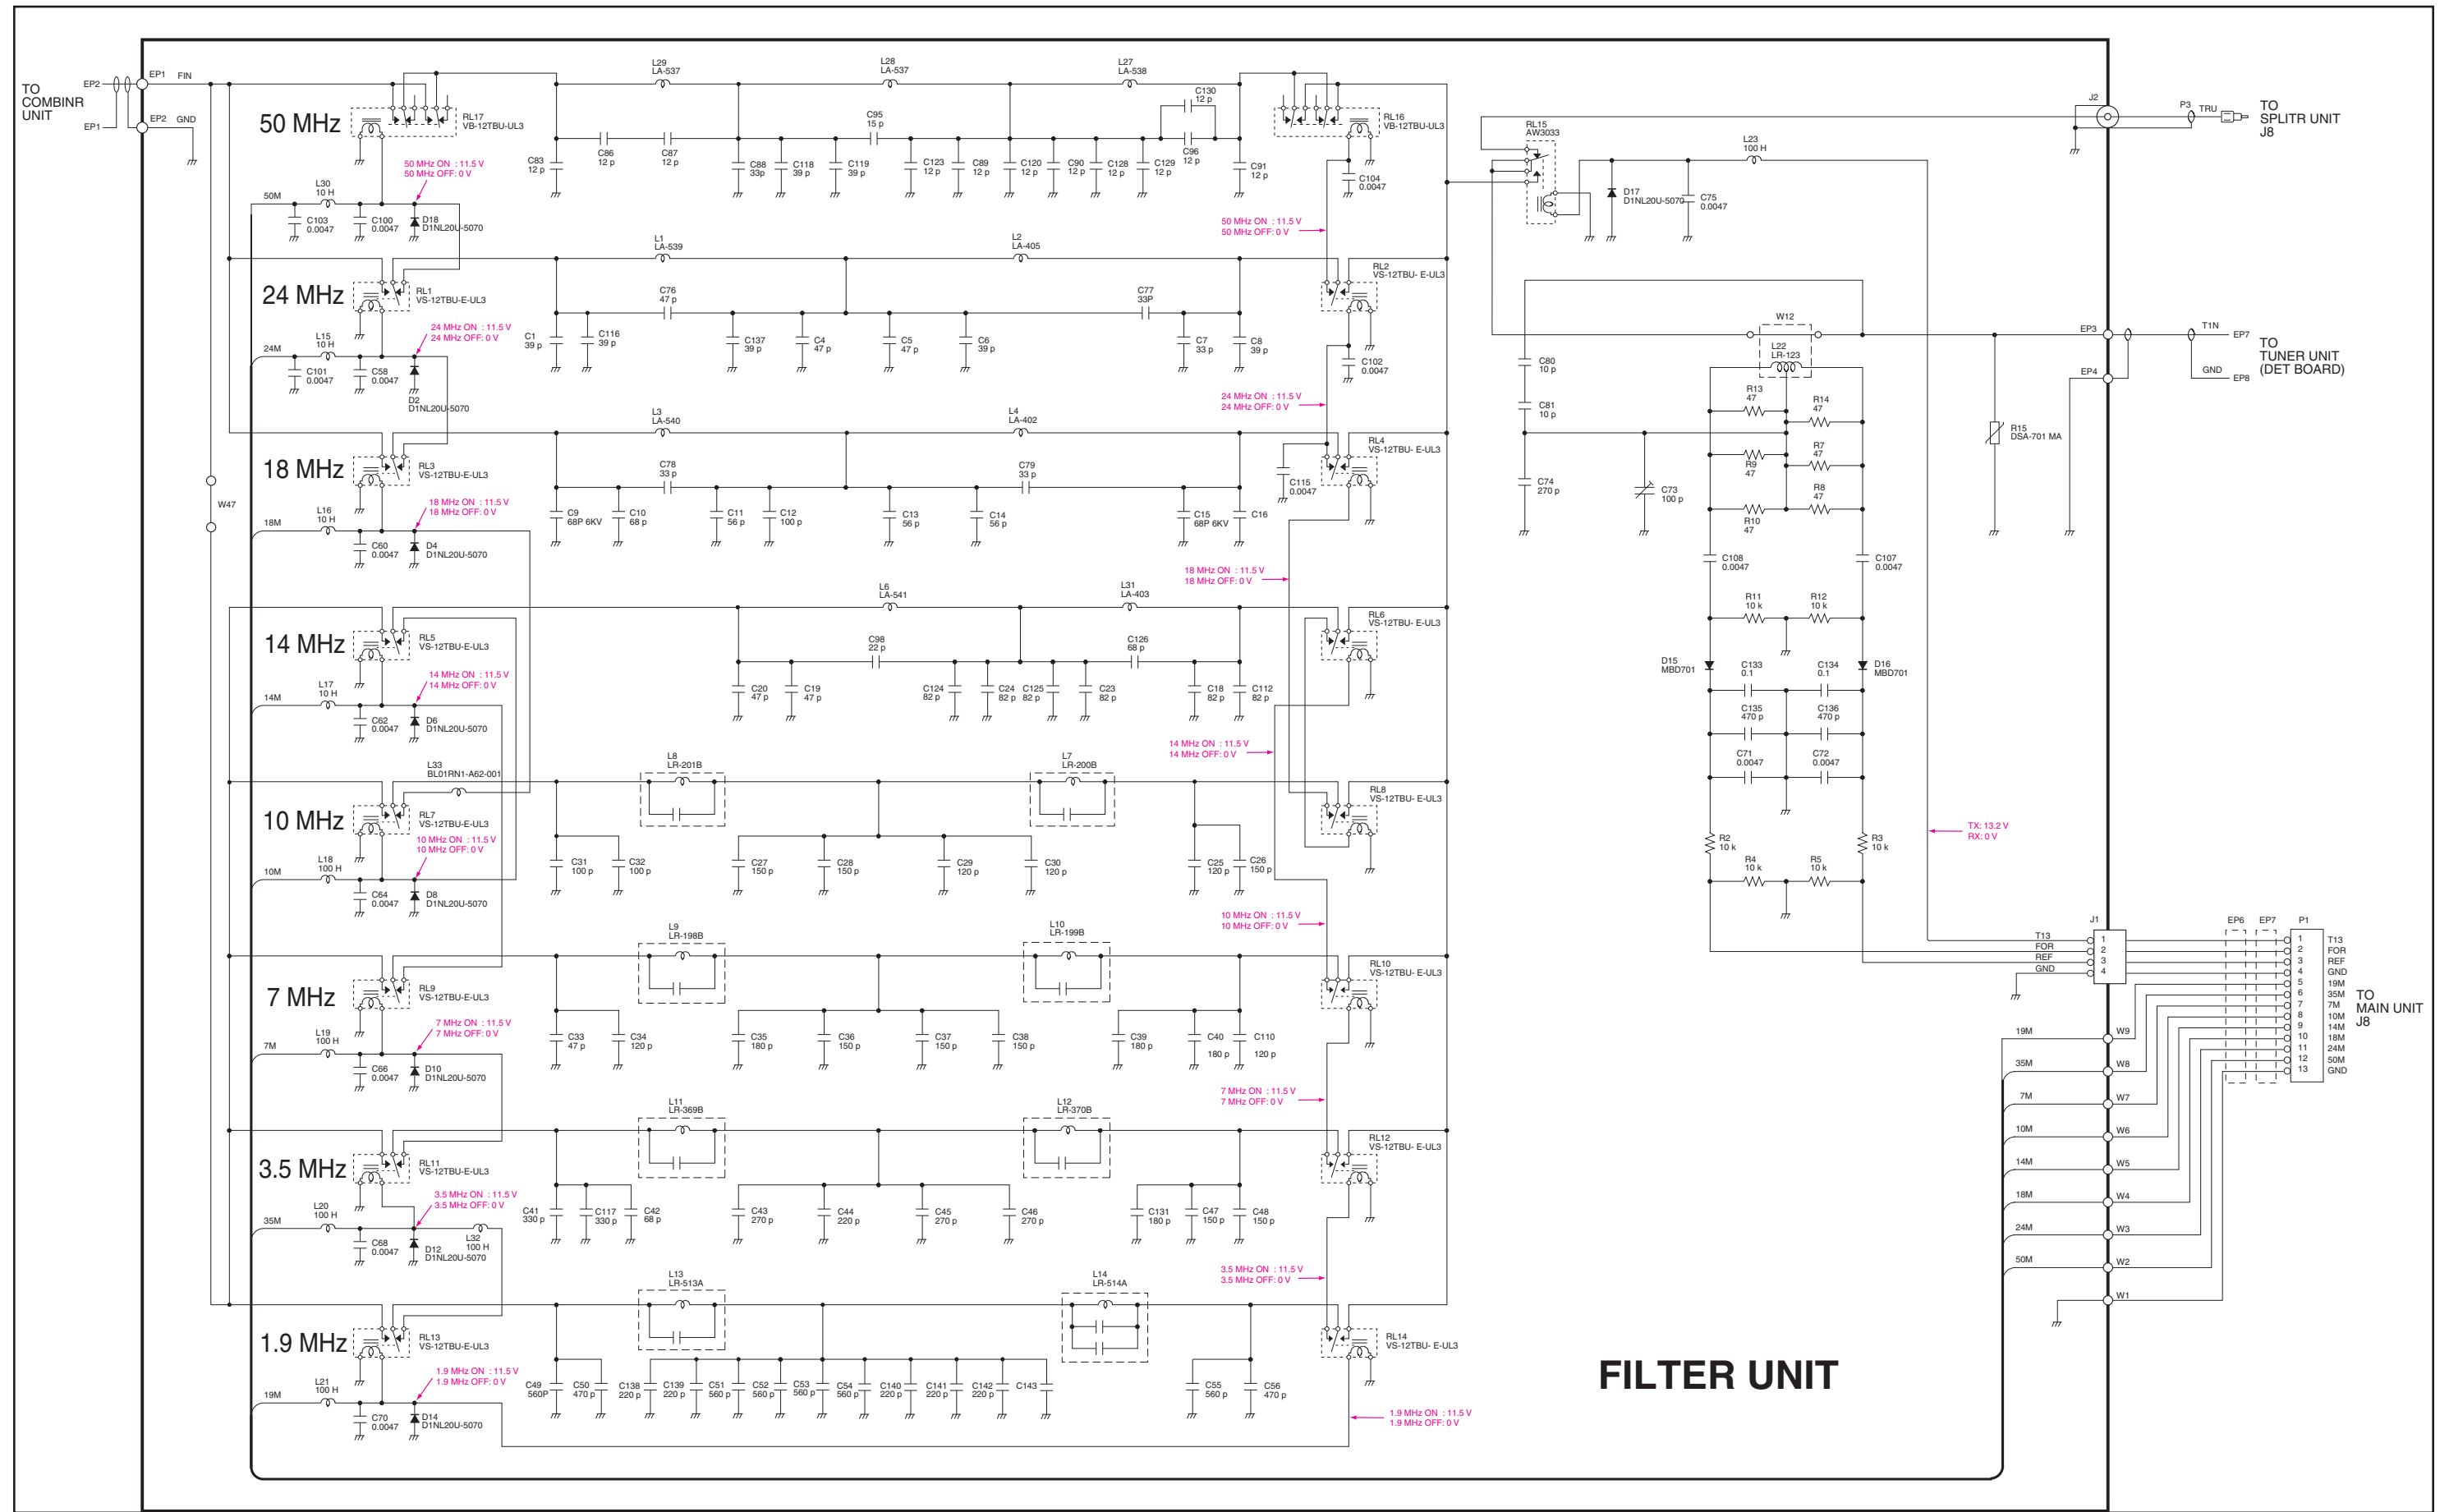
TO COMBINR UNIT

EP2 EP1 EP1 FIN EP2 GND

50 MHz
RL17 VB-12TBU-UL3
50 MHz ON : 11.5 V
50 MHz OFF: 0 V
50M L30 10 H C103 0.0047 C100 0.0047 D18 D1NL20U-5070

L29 LA-537 L28 LA-537 L27 LA-538 C130 12 p
C95 15 p
C83 12 p C86 12 p C87 12 p C88 33p C118 39 p C119 39 p C123 12 p C89 12 p C120 12 p C90 12 p C128 12 p C129 12 p C96 12 p C91 12 p
RL16 VB-12TBU-UL3
C104 0.0047
50 MHz ON : 11.5 V
50 MHz OFF: 0 V

24 MHz
RL1 VS-12TBU-E-UL3
24 MHz ON : 11.5 V
24 MHz OFF: 0 V
24M L15 10 H C101 0.0047 C58 0.0047 D2 D1NL20U-5070
L1 LA-539 L2 LA-405
C76 47 p C77 33P
C1 39 p C116 39 p C137 39 p C4 47 p C5 47 p C6 39 p C7 33 p C8 39 p
RL2 VS-12TBU- E-UL3
C102 0.0047
24 MHz ON : 11.5 V
24 MHz OFF: 0 V

18 MHz
RL3 VS-12TBU-E-UL3
18 MHz ON : 11.5 V
18 MHz OFF: 0 V
W47
18M L16 10 H C60 0.0047 D4 D1NL20U-5070
L3 LA-540 L4 LA-402
C78 33 p C79 33 p
C9 68P 6KV C10 68 p C11 56 p C12 100 p C13 56 p C14 56 p C15 68P 6KV C16
C115 0.0047
RL4 VS-12TBU- E-UL3
18 MHz ON : 11.5 V
18 MHz OFF: 0 V

14 MHz
RL5 VS-12TBU-E-UL3
14 MHz ON : 11.5 V
14 MHz OFF: 0 V
14M L17 10 H C62 0.0047 D6 D1NL20U-5070
L6 LA-541 L31 LA-403
C98 22 p C126 68 p
C20 47 p C19 47 p C124 82 p C24 82 p C125 82 p C23 82 p C18 82 p C112 82 p
RL6 VS-12TBU- E-UL3
14 MHz ON : 11.5 V
14 MHz OFF: 0 V

10 MHz
L33 BL01RN1-A62-001
RL7 VS-12TBU-E-UL3
10 MHz ON : 11.5 V
10 MHz OFF: 0 V
10M L18 100 H C64 0.0047 D8 D1NL20U-5070
L8 LR-201B L7 LR-200B
C31 100 p C32 100 p C27 150 p C28 150 p C29 120 p C30 120 p C25 120 p C26 150 p
RL8 VS-12TBU- E-UL3
10 MHz ON : 11.5 V
10 MHz OFF: 0 V

7 MHz
RL9 VS-12TBU-E-UL3
7 MHz ON : 11.5 V
7 MHz OFF: 0 V
7M L19 100 H C66 0.0047 D10 D1NL20U-5070
L9 LR-198B L10 LR-199B
C33 47 p C34 120 p C35 180 p C36 150 p C37 150 p C38 150 p C39 180 p C40 180 p C110 120 p
RL10 VS-12TBU- E-UL3
7 MHz ON : 11.5 V
7 MHz OFF: 0 V

3.5 MHz
RL11 VS-12TBU-E-UL3
3.5 MHz ON : 11.5 V
3.5 MHz OFF: 0 V
35M L20 100 H C68 0.0047 D12 D1NL20U-5070 L32 100 H
L11 LR-369B L12 LR-370B
C41 330 p C117 330 p C42 68 p C43 270 p C44 220 p C45 270 p C46 270 p C131 180 p C47 150 p C48 150 p
RL12 VS-12TBU- E-UL3
3.5 MHz ON : 11.5 V
3.5 MHz OFF: 0 V

1.9 MHz
RL13 VS-12TBU-E-UL3
1.9 MHz ON : 11.5 V
1.9 MHz OFF: 0 V
19M L21 100 H C70 0.0047 D14 D1NL20U-5070
L13 LR-513A L14 LR-514A
C49 560P C50 470 p C138 220 p C139 220 p C51 560 p C52 560 p C53 560 p C54 560 p C140 220 p C141 220 p C142 220 p C143 C55 560 p C56 470 p
RL14 VS-12TBU- E-UL3
1.9 MHz ON : 11.5 V
1.9 MHz OFF: 0 V

FILTER UNIT

RL15 AW3033
D17 D1NL20U-5070 C75 0.0047
L23 100 H
J2 P3 TRU
TO SPLITR UNIT J8
W12 L22 LR-123
C80 10 p C81 10 p C74 270 p C73 100 p
R13 47 R14 47 R7 47 R9 47 R8 47 R10 47
R15 DSA-701 MA
EP3 T1N EP7 GND EP8 EP4
TO TUNER UNIT (DET BOARD)
C108 0.0047 C107 0.0047
R11 10 k R12 10 k
D15 MBD701 D16 MBD701
C133 0.1 C134 0.1 C135 470 p C136 470 p C71 0.0047 C72 0.0047
R2 10 k R3 10 k R4 10 k R5 10 k
TX: 13.2 V
RX: 0 V
J1 T13 FOR REF GND 1 2 3 4
EP6 EP7 P1
1 2 3 4 5 6 7 8 9 10 11 12 13
T13 FOR REF GND 19M 35M 7M 10M 14M 18M 24M 50M GND
TO MAIN UNIT J8
19M W9 35M W8 7M W7 10M W6 14M W5 18M W4 24M W3 50M W2 W1